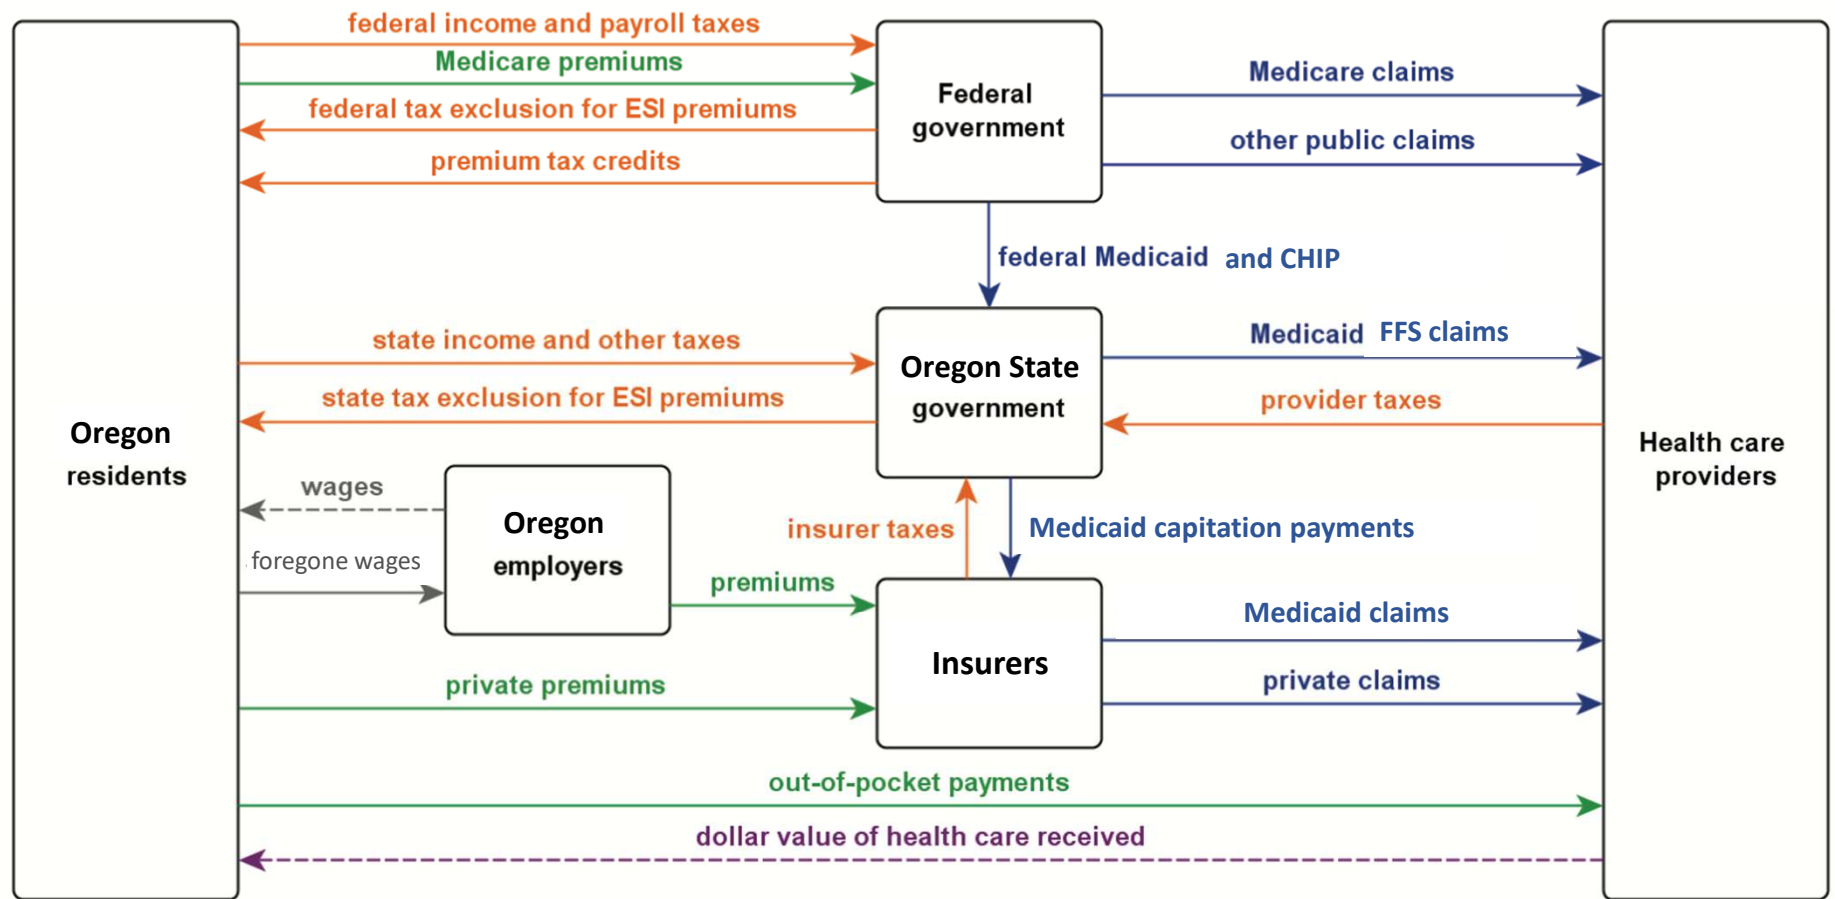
federal income and payroll taxes

Medicare premiums

federal tax exclusion for ESI premiums

premium tax credits

Federal government

Medicare claims

other public claims

federal Medicaid and CHIP

state income and other taxes

state tax exclusion for ESI premiums

Oregon State government

Medicaid FFS claims

provider taxes

Oregon residents

Health care providers

wages

foregone wages

Oregon employers

insurer taxes

Medicaid capitation payments

premiums

Insurers

Medicaid claims

private premiums

private claims

out-of-pocket payments

dollar value of health care received